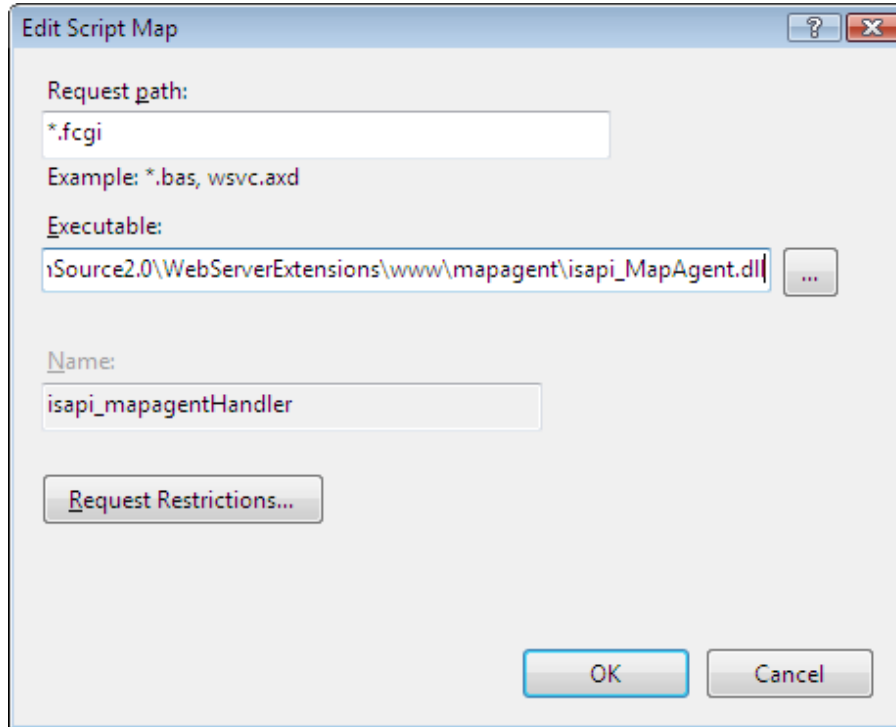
Edit Script Map

?

Request path:

*.fcgi

Example: *.bas, wsvc.axd

Executable:

ıSource2.0\WebServerExtensions\www\mapagent\isapi_MapAgent.dll

...

Name:

isapi_mapagentHandler

Request Restrictions...

OK

Cancel